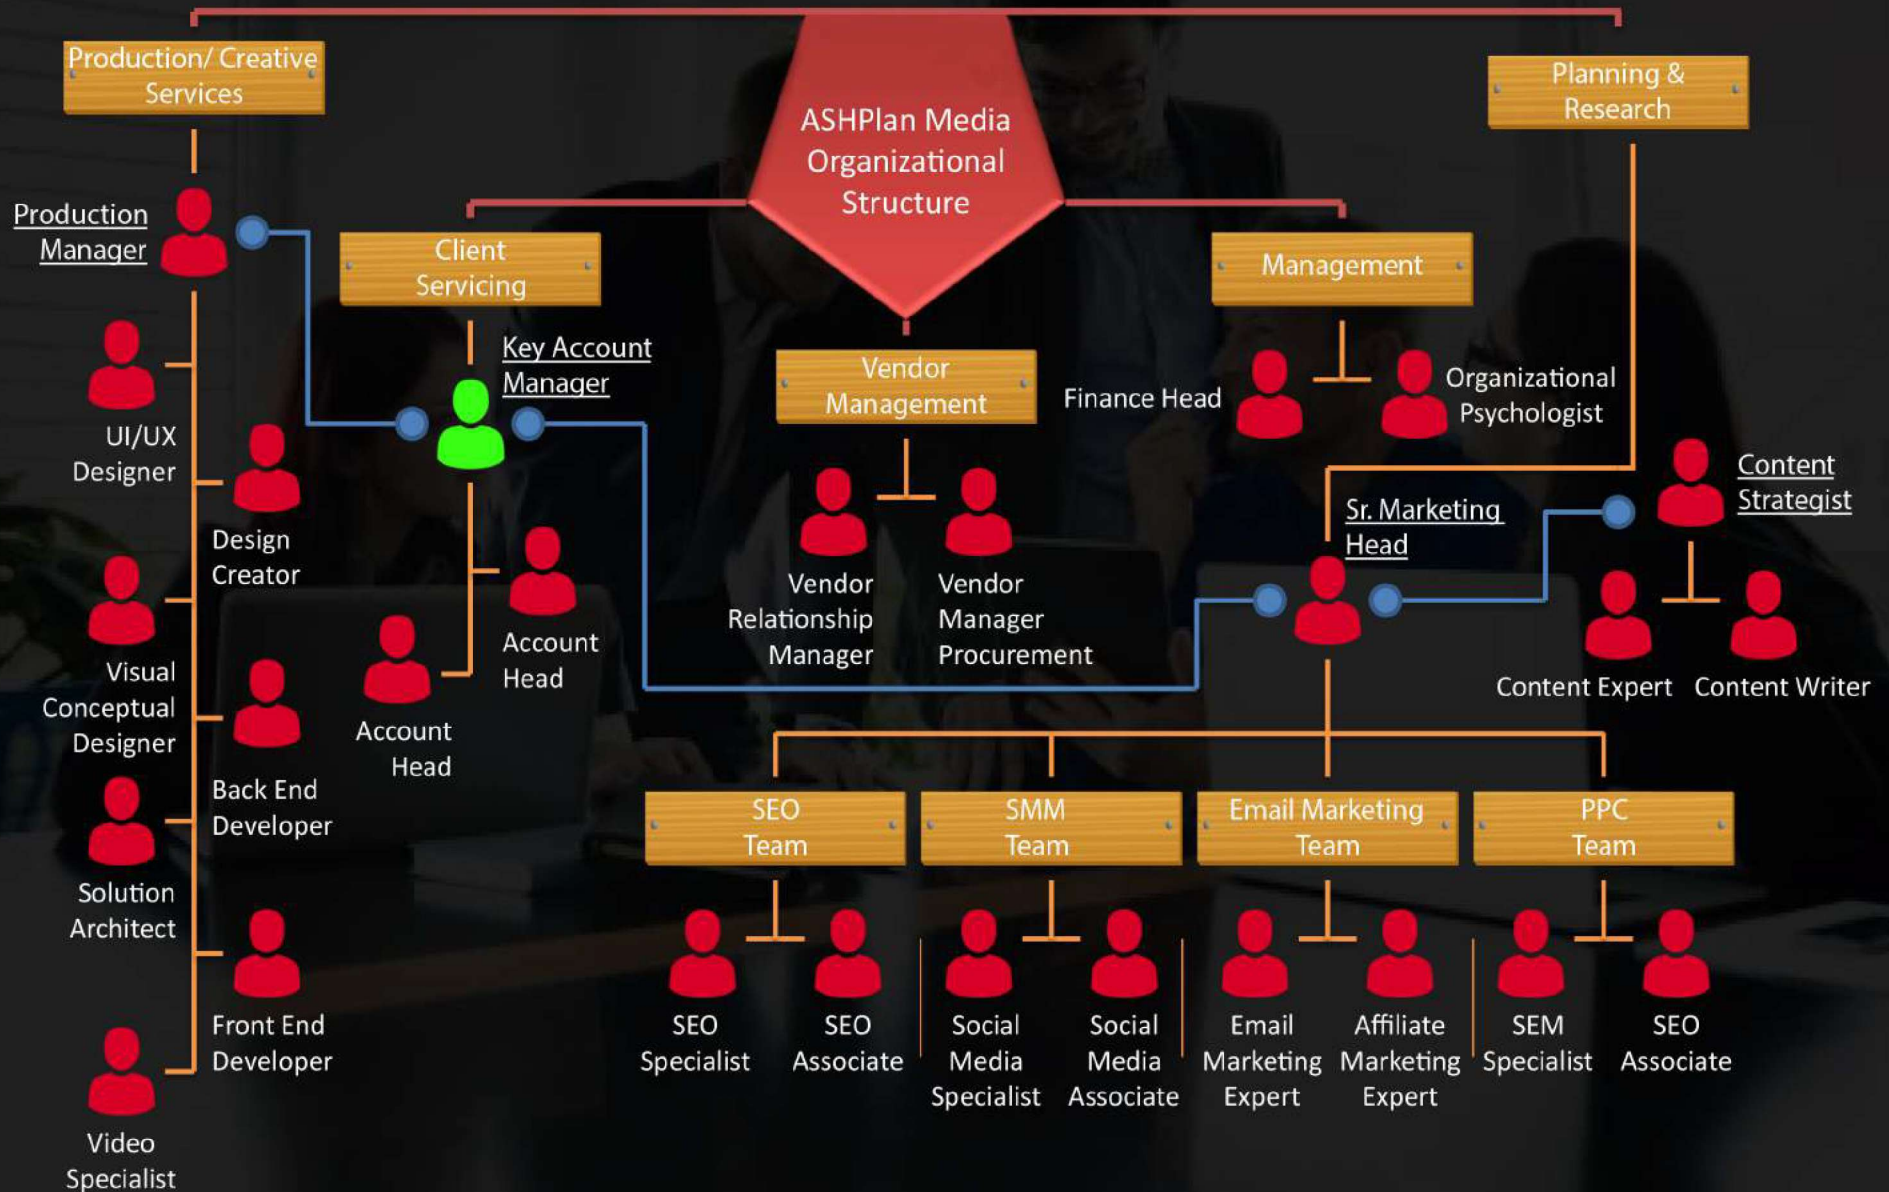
ASHPlan Media Organizational Structure

Production/ Creative Services

Production Manager

UI/UX Designer

Design Creator

Visual Conceptual Designer

Back End Developer

Solution Architect

Front End Developer

Video Specialist

Client Servicing

Key Account Manager

Account Head

Account Head

Vendor Management

Vendor Relationship Manager

Vendor Manager Procurement

Management

Finance Head

Organizational Psychologist

Planning & Research

Sr. Marketing Head

Content Strategist

Content Expert

Content Writer

SEO Team

SEO Specialist

SEO Associate

SMM Team

Social Media Specialist

Social Media Associate

Email Marketing Team

Email Marketing Expert

Affiliate Marketing Expert

PPC Team

SEM Specialist

SEO Associate